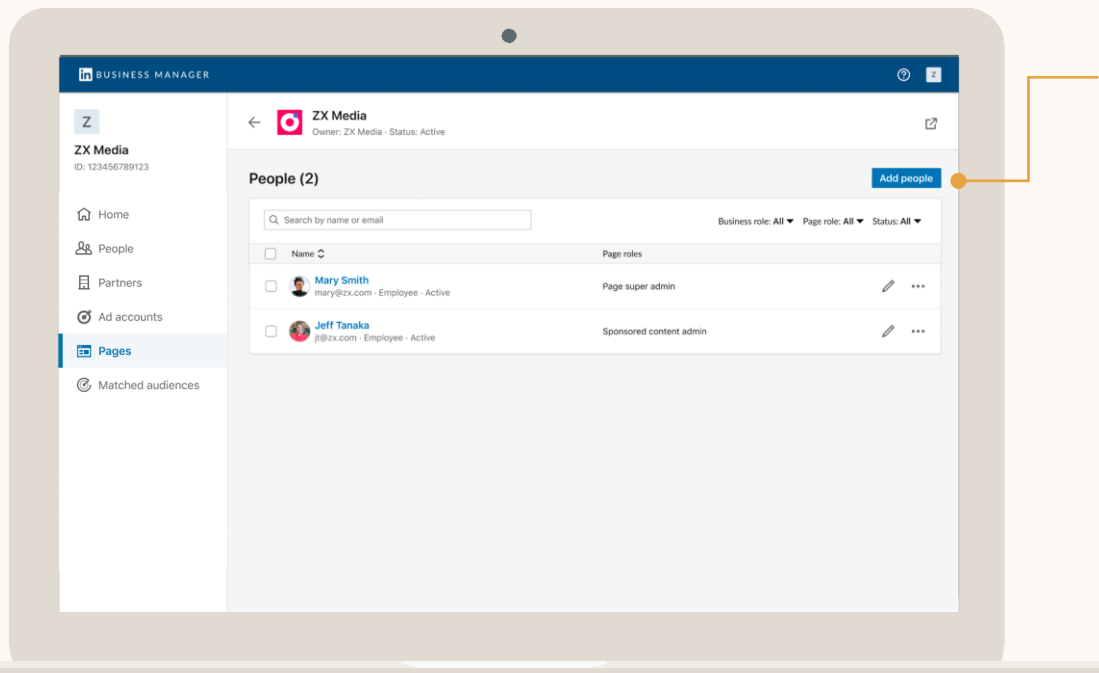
in BUSINESS MANAGER

Z

Z

ZX Media
ID: 123456789123

Home
People
Partners
Ad accounts
Pages
Matched audiences

ZX Media
Owner: ZX Media · Status: Active

People (2)

Add people

Search by name or email

Business role: All  Page role: All  Status: All

| | Name | Page roles |
|---|---|---|
| | Mary Smith mary@zx.com · Employee · Active | Page super admin |
| | Jeff Tanaka jt@zx.com · Employee · Active | Sponsored content admin |